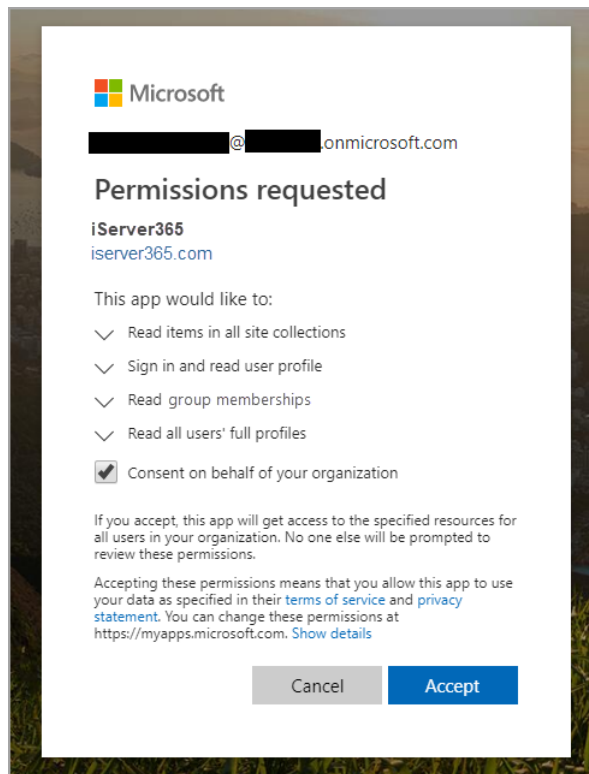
Microsoft

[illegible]@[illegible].onmicrosoft.com

Permissions requested

iServer365
iserver365.com

This app would like to:

Read items in all site collections

Sign in and read user profile

Read group memberships

Read all users' full profiles

Consent on behalf of your organization

If you accept, this app will get access to the specified resources for all users in your organization. No one else will be prompted to review these permissions.

Accepting these permissions means that you allow this app to use your data as specified in their terms of service and privacy statement. You can change these permissions at https://myapps.microsoft.com. Show details

Cancel

Accept